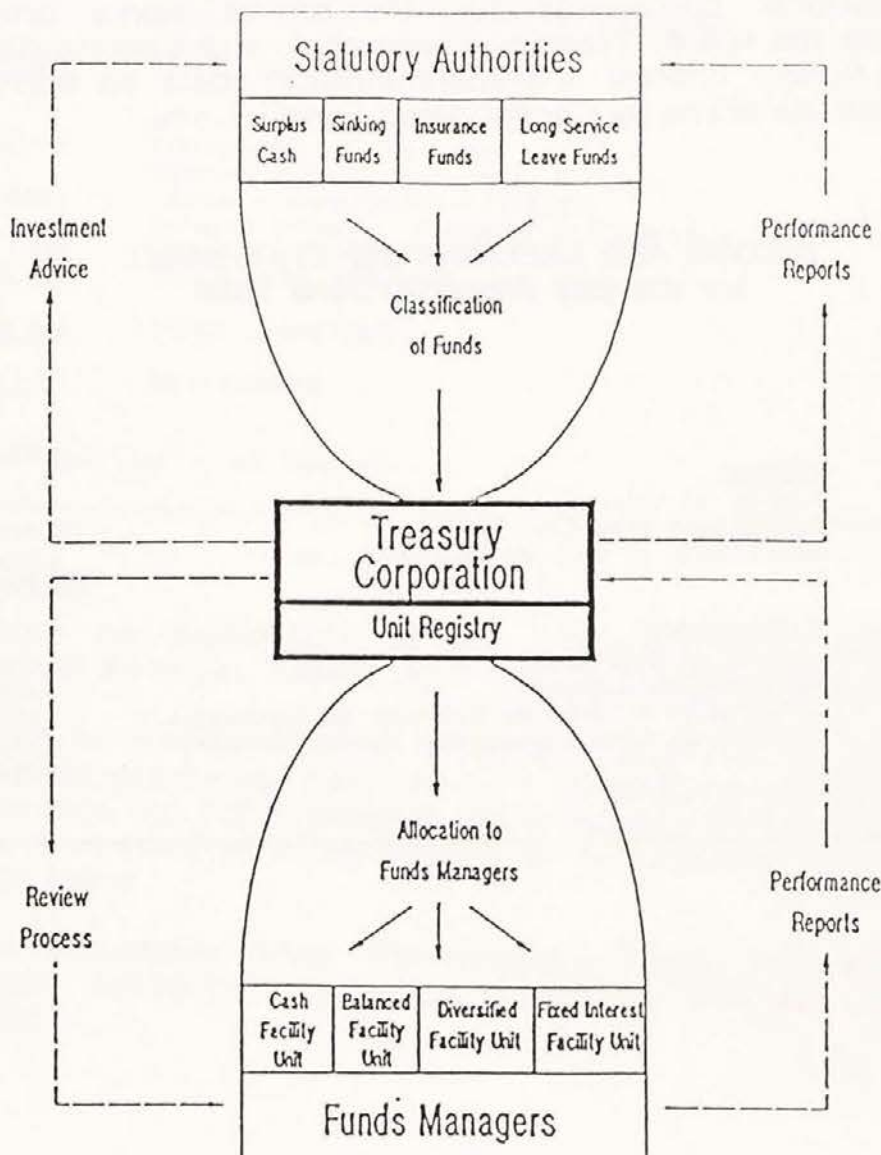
Statutory Authorities

| Surplus Cash | Sinking Funds | Insurance Funds | Long Service Leave Funds |
|---|---|---|---|

Investment Advice

Performance Reports

Classification of Funds

Treasury Corporation

Unit Registry

Allocation to Funds Managers

Review Process

Performance Reports

| Cash Facility Unit | Balanced Facility Unit | Diversified Facility Unit | Fixed Interest Facility Unit |
|---|---|---|---|

Funds Managers